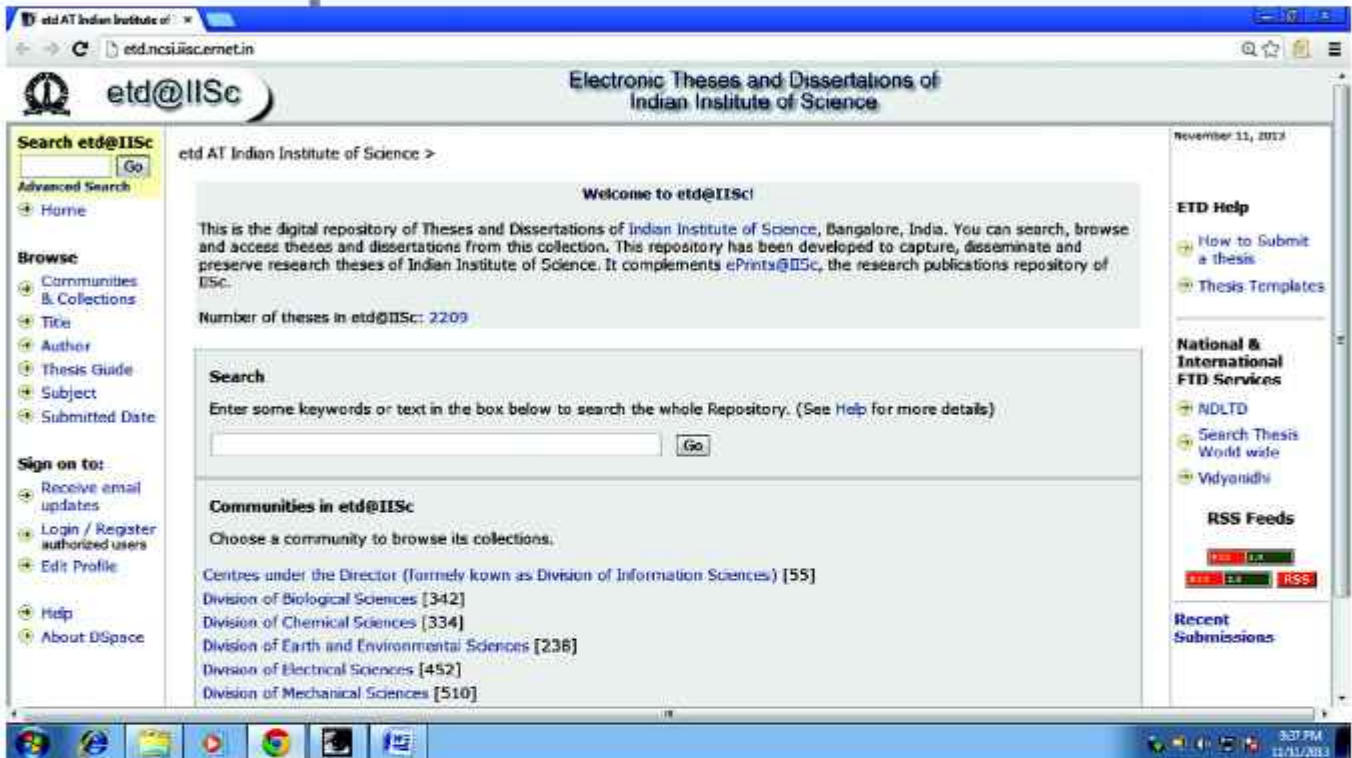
etd AT Indian Institute of ×

etd.ncsi.iisc.ernet.in

etd@IISc

Electronic Theses and Dissertations of Indian Institute of Science

Search etd@IISc
Go
Advanced Search
Home

Browse
Communities & Collections
Title
Author
Thesis Guide
Subject
Submitted Date

Sign on to:
Receive email updates
Login / Register authorized users
Edit Profile

Help
About DSpace

etd AT Indian Institute of Science >

Welcome to etd@IISc!

This is the digital repository of Theses and Dissertations of Indian Institute of Science, Bangalore, India. You can search, browse and access theses and dissertations from this collection. This repository has been developed to capture, disseminate and preserve research theses of Indian Institute of Science. It complements ePrints@IISc, the research publications repository of IISc.

Number of theses in etd@IISc: 2209

Search

Enter some keywords or text in the box below to search the whole Repository. (See Help for more details)

Go

Communities in etd@IISc

Choose a community to browse its collections.

Centres under the Director (formely kown as Division of Information Sciences) [55]
Division of Biological Sciences [342]
Division of Chemical Sciences [334]
Division of Earth and Environmental Sciences [238]
Division of Electrical Sciences [452]
Division of Mechanical Sciences [510]

November 11, 2013

ETD Help
How to Submit a thesis
Thesis Templates

National & International ETD Services
NDLTD
Search Thesis World wide
Vidyanidhi

RSS Feeds
RSS 1.0
RSS 2.0
RSS

Recent Submissions

3:27 PM
11/11/2013